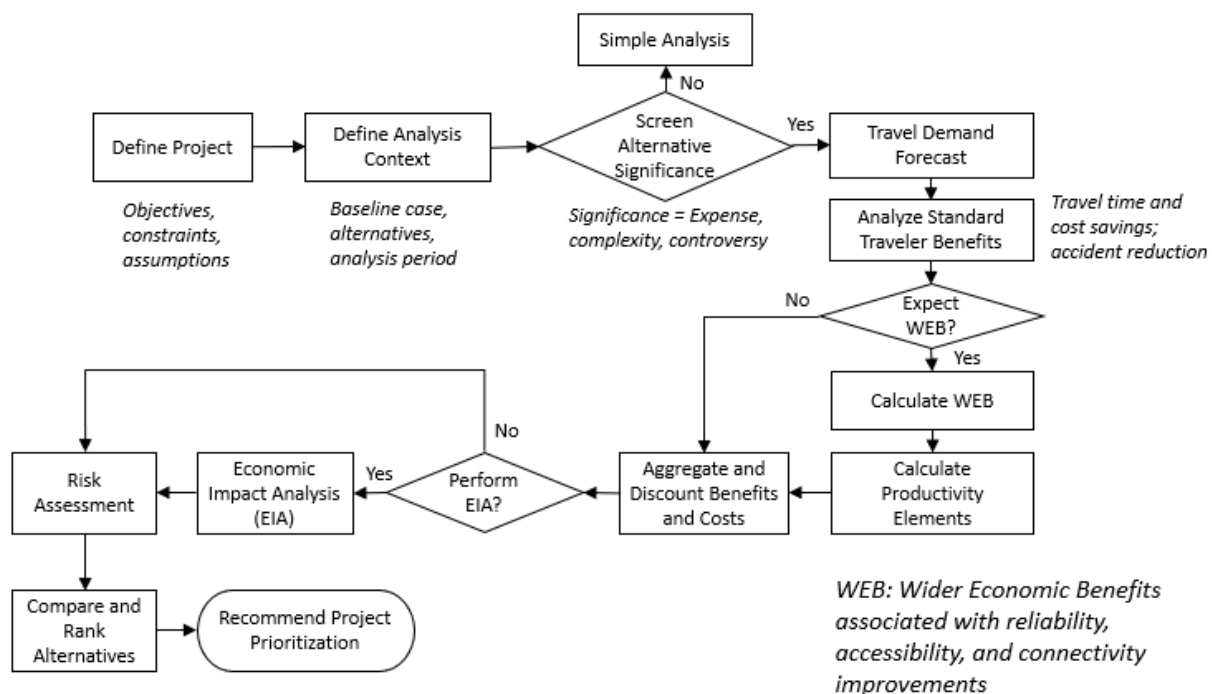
Simple Analysis

No

Define Project

Define Analysis Context

Screen Alternative Significance

Yes

Travel Demand Forecast

Objectives, constraints, assumptions

Baseline case, alternatives, analysis period

Significance = Expense, complexity, controversy

Analyze Standard Traveler Benefits

Travel time and cost savings; accident reduction

No

Expect WEB?

Yes

Calculate WEB

No

Risk Assessment

Economic Impact Analysis (EIA)

Yes

Perform EIA?

Aggregate and Discount Benefits and Costs

Calculate Productivity Elements

Compare and Rank Alternatives

Recommend Project Prioritization

WEB: Wider Economic Benefits associated with reliability, accessibility, and connectivity improvements